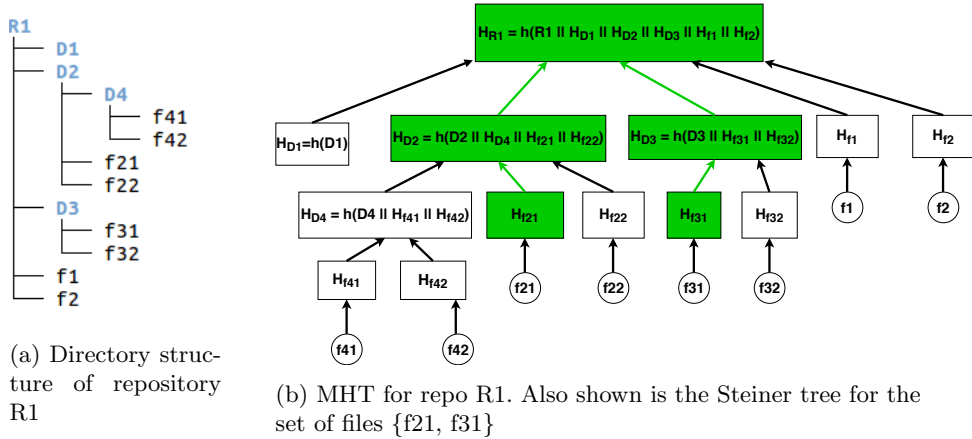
R1
D1
D2
D4
f41
f42
f21
f22
D3
f31
f32
f1
f2

(a) Directory structure of repository R1

$H_{R1}$ = h(R1 || $H_{D1}$ || $H_{D2}$ || $H_{D3}$ || $H_{f1}$ || $H_{f2}$)

$H_{D1}$=h(D1)

$H_{D2}$ = h(D2 || $H_{D4}$ || $H_{f21}$ || $H_{f22}$)

$H_{D3}$ = h(D3 || $H_{f31}$ || $H_{f32}$)

$H_{f1}$

$H_{f2}$

$H_{D4}$ = h(D4 || $H_{f41}$ || $H_{f42}$)

$H_{f21}$

$H_{f22}$

$H_{f31}$

$H_{f32}$

f1

f2

$H_{f41}$

$H_{f42}$

f21

f22

f31

f32

f41

f42

(b) MHT for repo R1. Also shown is the Steiner tree for the set of files {f21, f31}